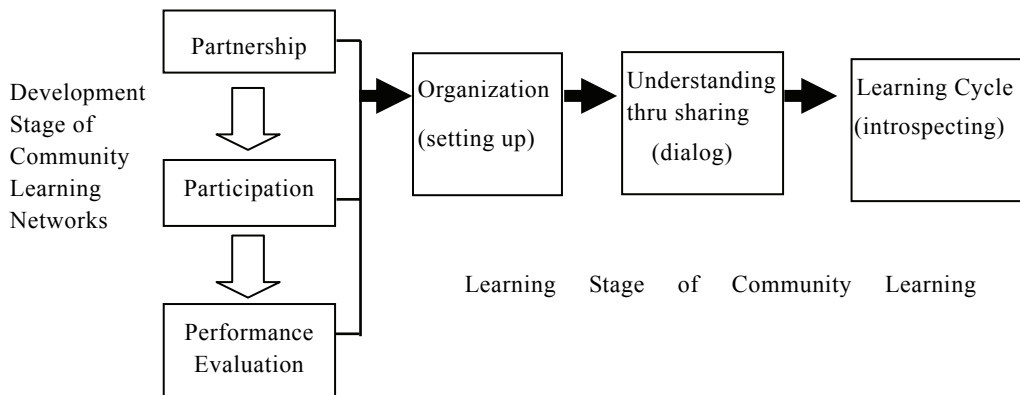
Development Stage of Community Learning Networks

Partnership

Participation

Performance Evaluation

Organization (setting up)

Understanding thru sharing (dialog)

Learning Cycle (introspecting)

Learning Stage of Community Learning